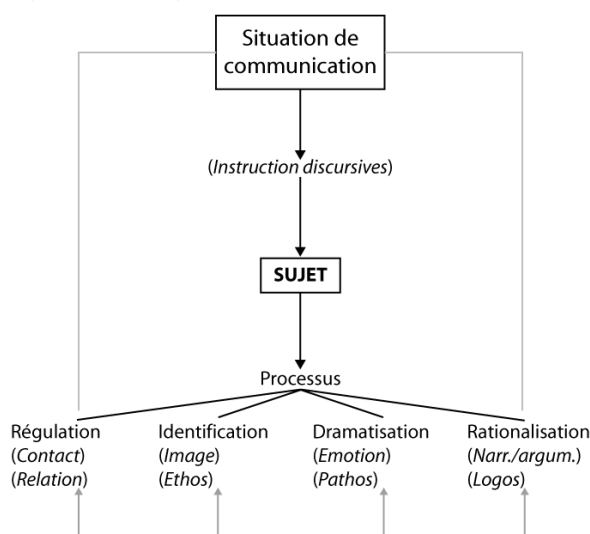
Situation de communication

(Instruction discursives)

SUJET

Processus

Régulation
(Contact)
(Relation)

Identification
(Image)
(Ethos)

Dramatisation
(Emotion)
(Pathos)

Rationalisation
(Narr./argum.)
(Logos)